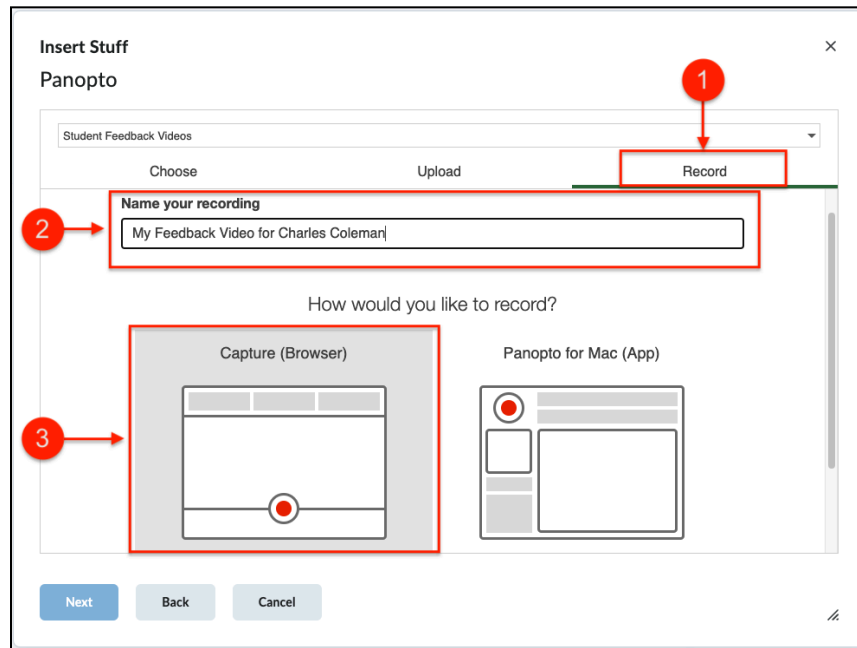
Insert Stuff

×

Panopto

Student Feedback Videos

Choose

Upload

Record

1

2

Name your recording

My Feedback Video for Charles Coleman

How would you like to record?

3

Capture (Browser)

Panopto for Mac (App)

Next

Back

Cancel